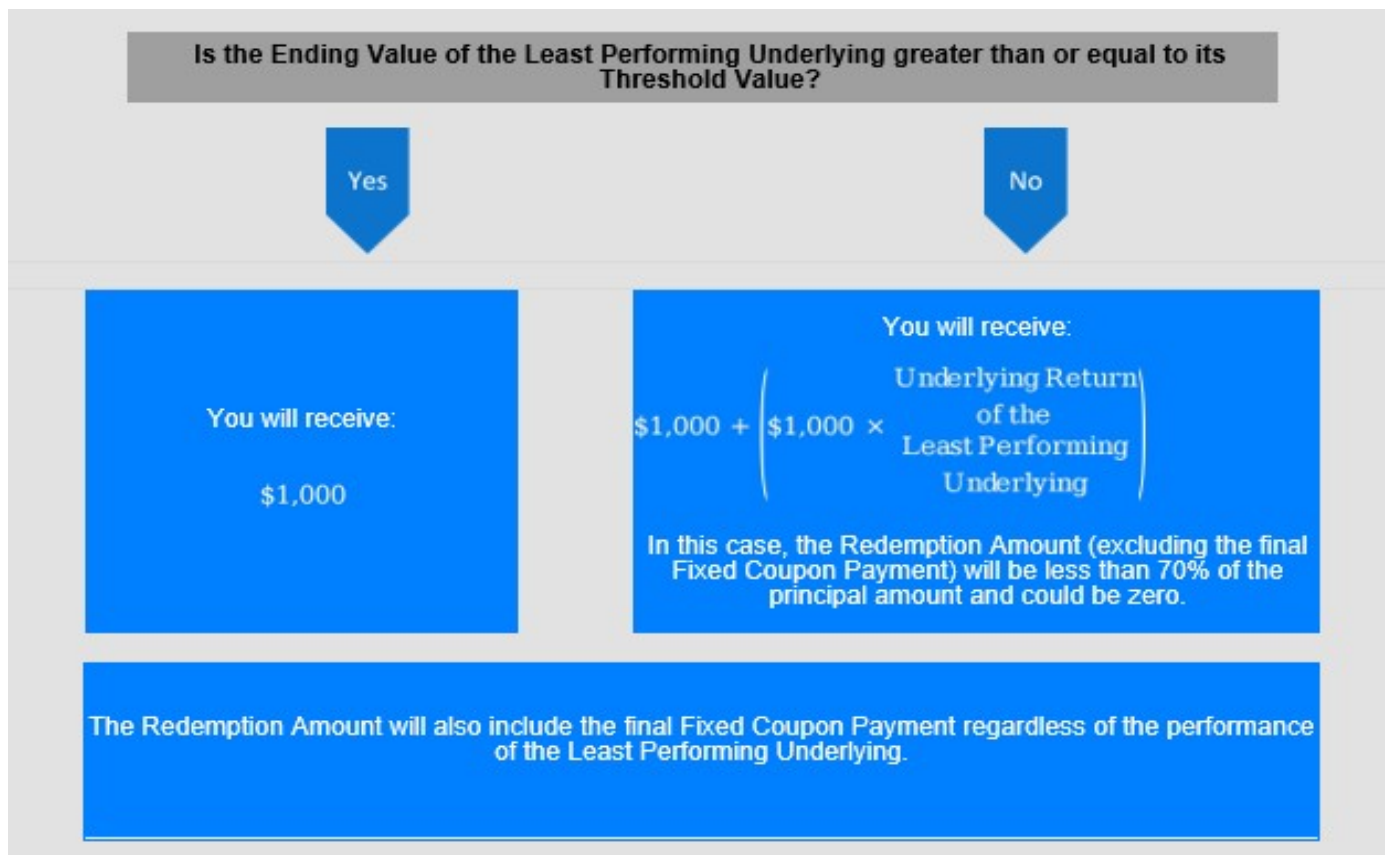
Is the Ending Value of the Least Performing Underlying greater than or equal to its Threshold Value?

Yes

No

You will receive:

$1,000

You will receive:

$\$1,000 + \left(\$1,000 \times \text{Underlying Return of the Least Performing Underlying}\right)$

In this case, the Redemption Amount (excluding the final Fixed Coupon Payment) will be less than 70% of the principal amount and could be zero.

The Redemption Amount will also include the final Fixed Coupon Payment regardless of the performance of the Least Performing Underlying.